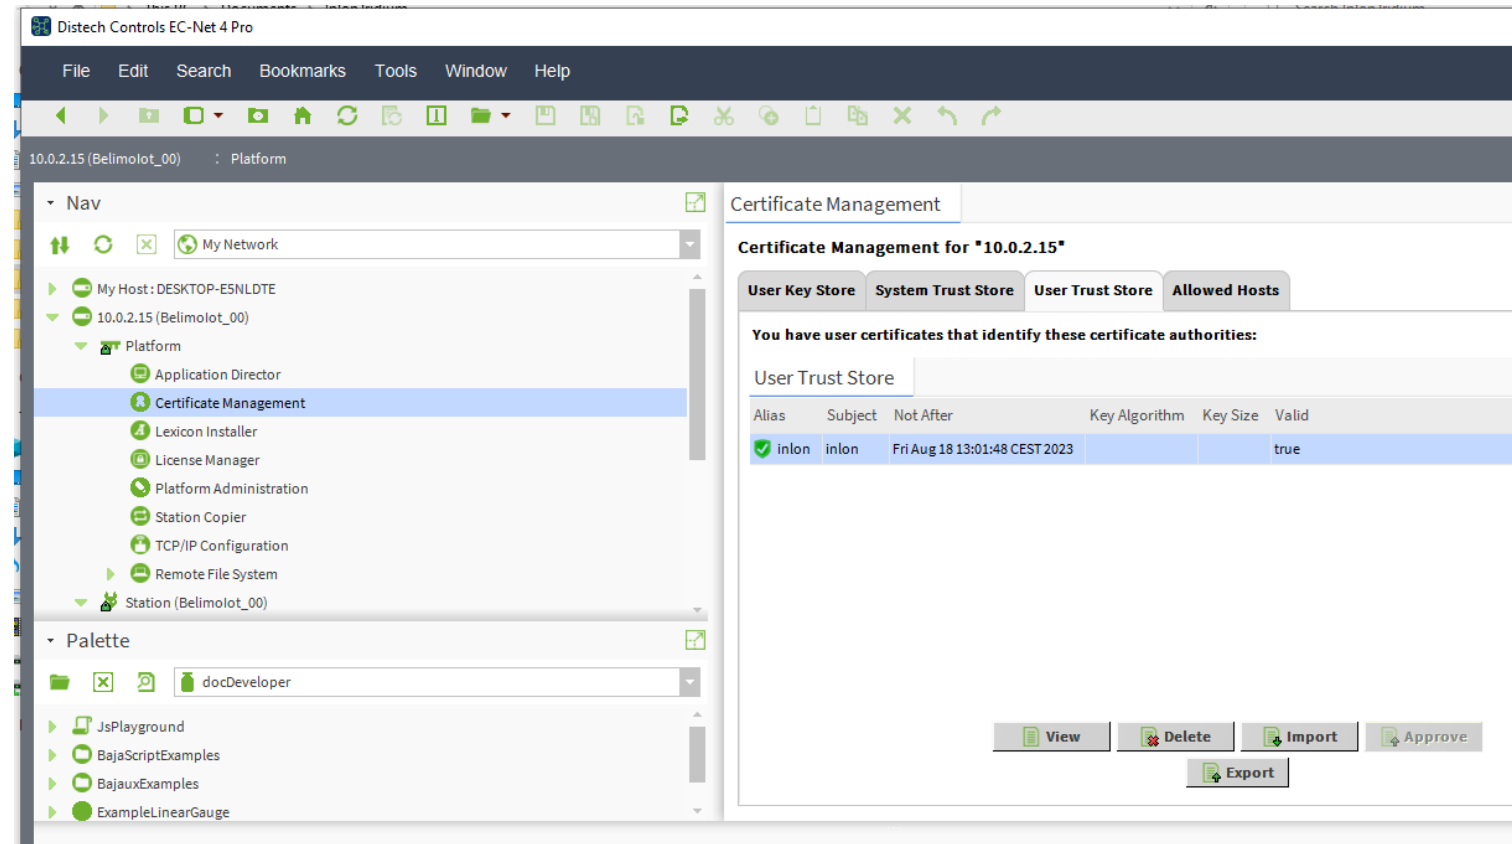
Distech Controls EC-Net 4 Pro

File Edit Search Bookmarks Tools Window Help

10.0.2.15 (Belimolot_00) : Platform

Nav

My Network

My Host : DESKTOP-E5NLDTE
10.0.2.15 (Belimolot_00)
Platform
Application Director
Certificate Management
Lexicon Installer
License Manager
Platform Administration
Station Copier
TCP/IP Configuration
Remote File System
Station (Belimolot_00)

Palette

docDeveloper

JsPlayground
BajaScriptExamples
BajauxExamples
ExampleLinearGauge

Certificate Management

Certificate Management for "10.0.2.15"

User Key Store | System Trust Store | User Trust Store | Allowed Hosts

You have user certificates that identify these certificate authorities:

User Trust Store

| Alias | Subject | Not After | Key Algorithm | Key Size | Valid |
|---|---|---|---|---|---|
| inlon | inlon | Fri Aug 18 13:01:48 CEST 2023 | | | true |

View Delete Import Approve
Export